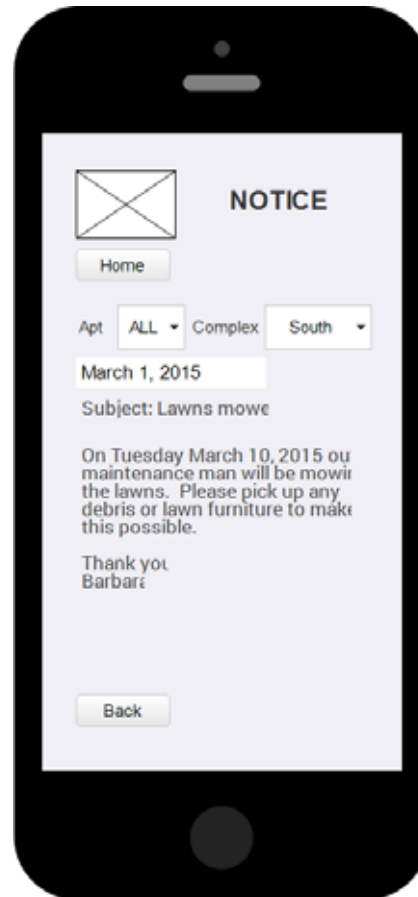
NOTICE

Home

Apt ALL Complex South

March 1, 2015

Subject: Lawns mowe

On Tuesday March 10, 2015 ou maintenance man will be mowi the lawns. Please pick up any debris or lawn furniture to make this possible.

Thank you
Barbara

Back